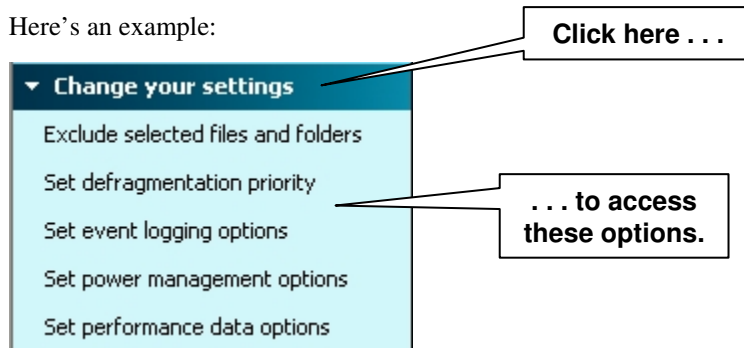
Here’s an example:

Click here . . .

▾ Change your settings

Exclude selected files and folders

Set defragmentation priority

Set event logging options

Set power management options

Set performance data options

. . . to access these options.